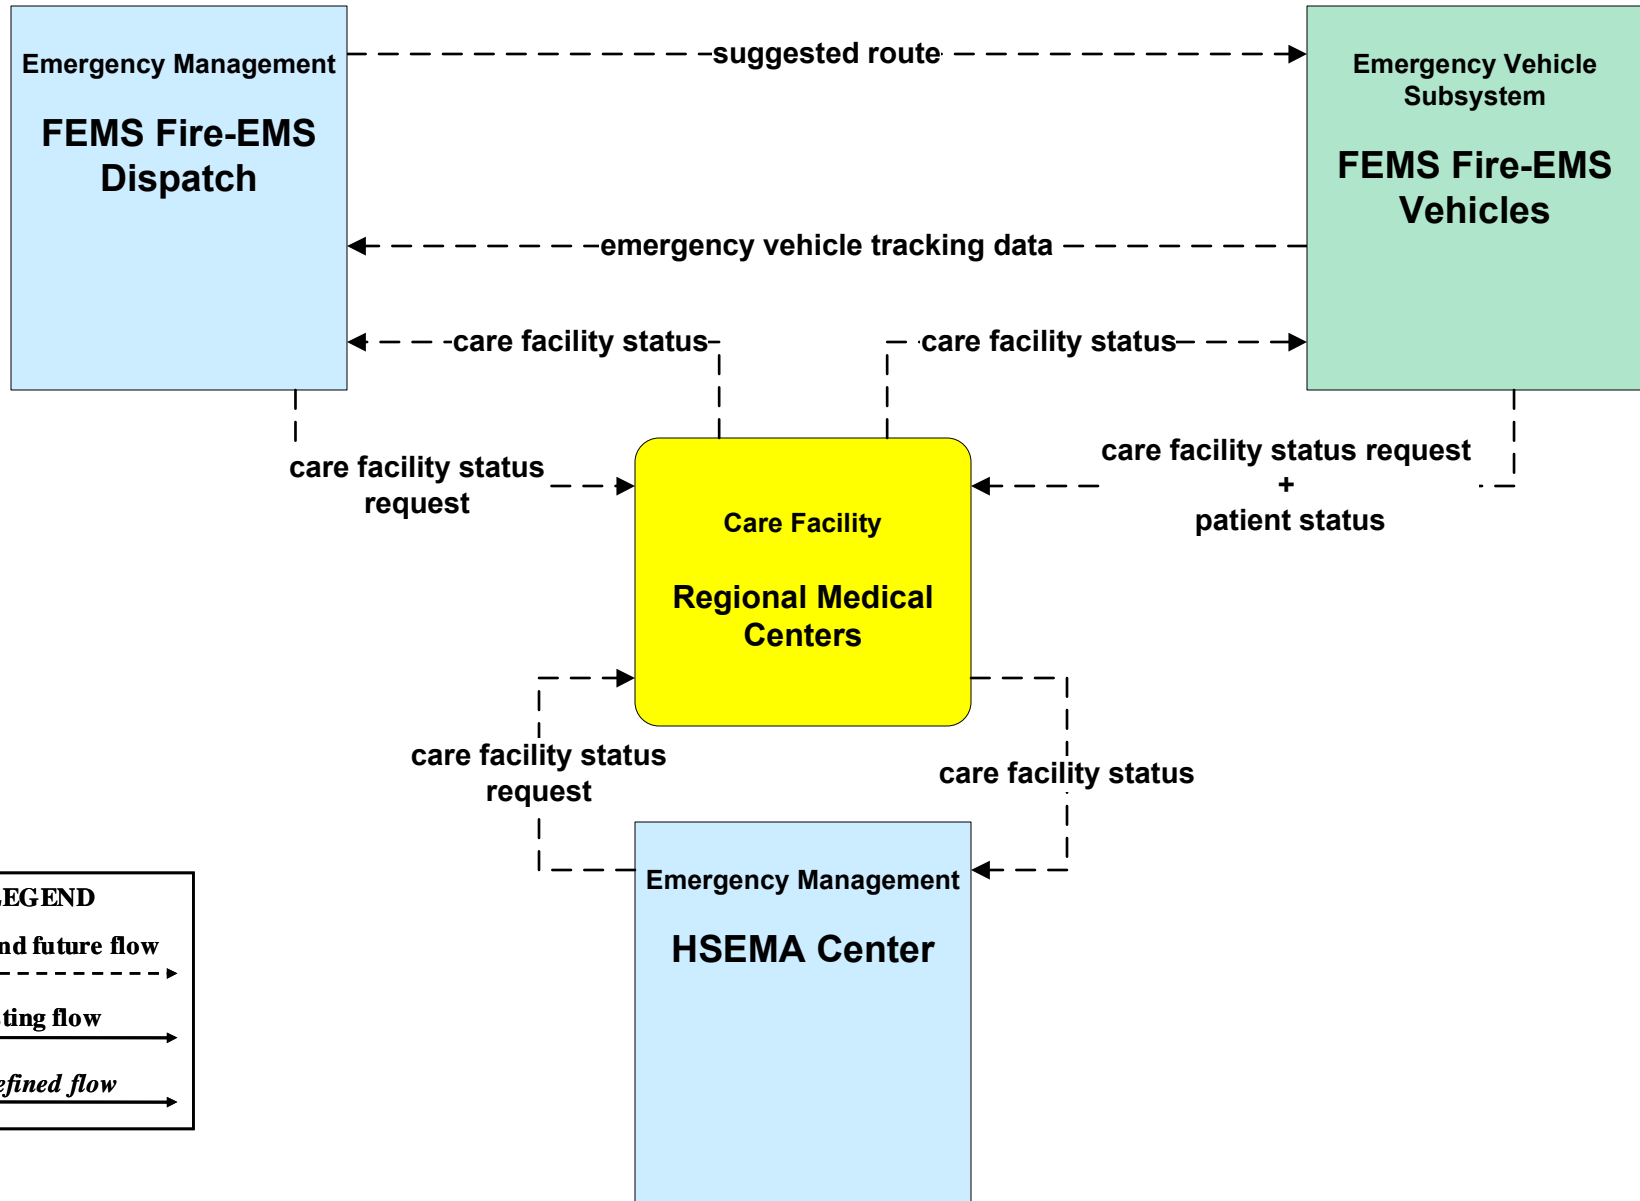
Emergency Management

FEMS Fire-EMS Dispatch

suggested route

Emergency Vehicle Subsystem

FEMS Fire-EMS Vehicles

emergency vehicle tracking data

care facility status

care facility status

care facility status request

care facility status request
+
patient status

Care Facility

Regional Medical Centers

care facility status request

care facility status

Emergency Management

HSEMA Center

EGEND

nd future flow

ting flow

efined flow